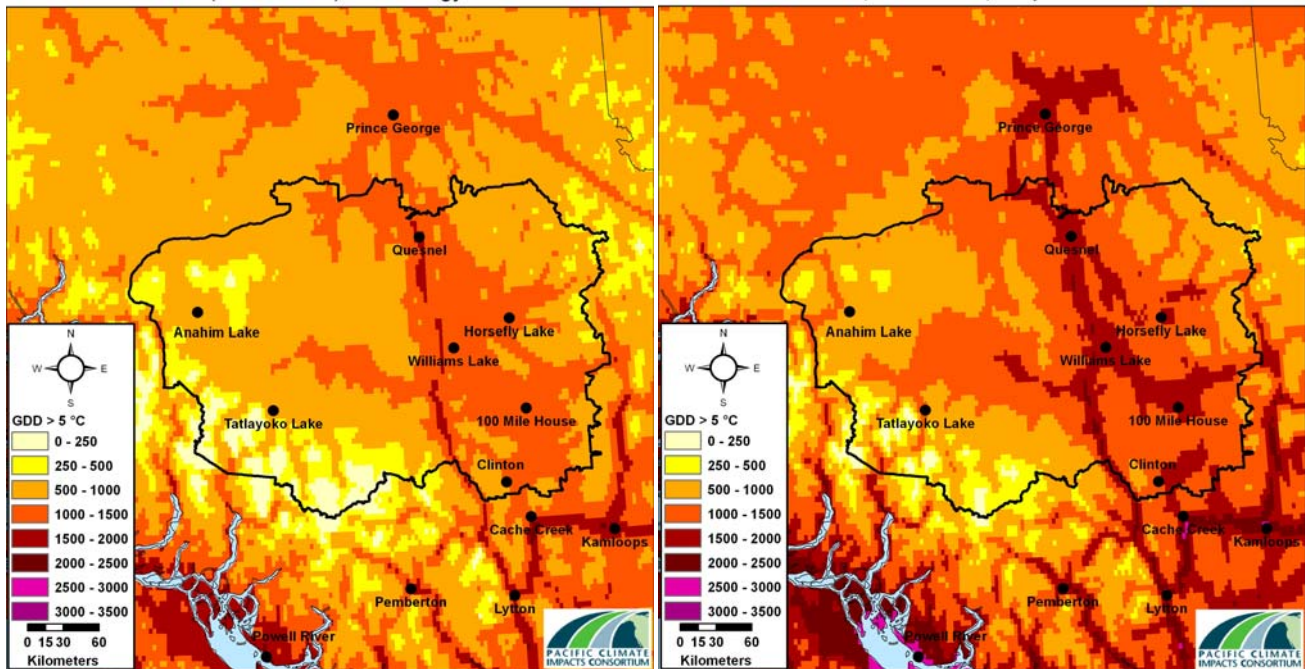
Prince George
Quesnel
Anahim Lake
Horsefly Lake
Williams Lake
Tatlayoko Lake
100 Mile House
Clinton
Cache Creek
Kamloops
Pemberton
Lytton
Powell River

N
W
E
S
GDD > 5 °C
0 - 250
250 - 500
500 - 1000
1000 - 1500
1500 - 2000
2000 - 2500
2500 - 3000
3000 - 3500
0 15 30 60
Kilometers
PACIFIC CLIMATE IMPACTS CONSORTIUM

Prince George
Quesnel
Anahim Lake
Horsefly Lake
Williams Lake
Tatlayoko Lake
100 Mile House
Clinton
Cache Creek
Kamloops
Pemberton
Lytton
Powell River

N
W
E
S
GDD > 5 °C
0 - 250
250 - 500
500 - 1000
1000 - 1500
1500 - 2000
2000 - 2500
2500 - 3000
3000 - 3500
0 15 30 60
Kilometers
PACIFIC CLIMATE IMPACTS CONSORTIUM